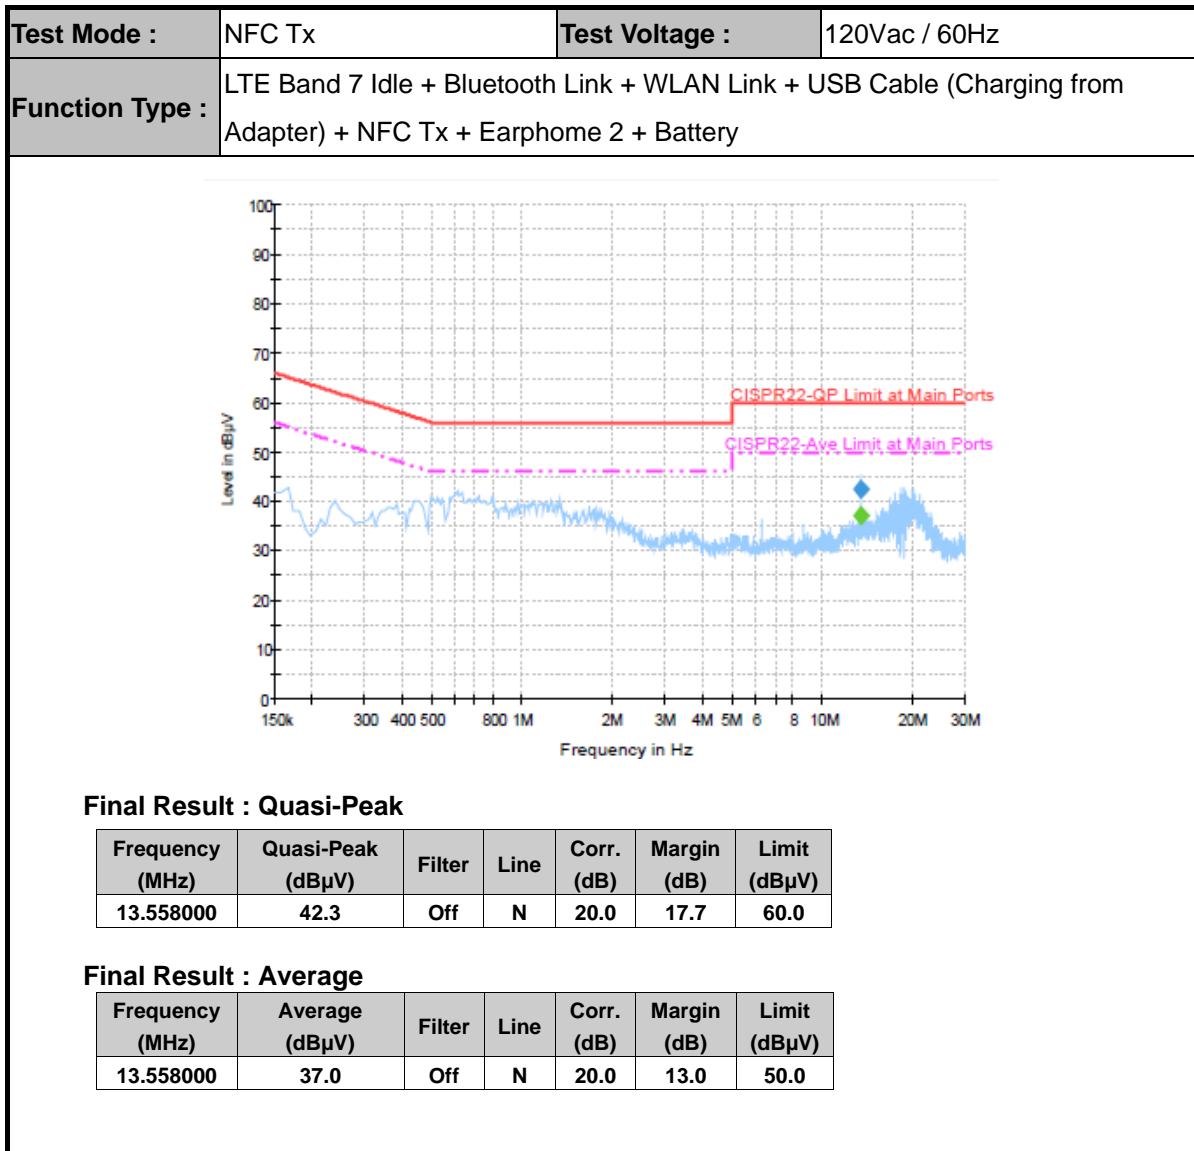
| Test Mode : | NFC Tx | Test Voltage : | 120Vac / 60Hz |
|---|---|---|---|
| Function Type : | LTE Band 7 Idle + Bluetooth Link + WLAN Link + USB Cable (Charging from Adapter) + NFC Tx + Earphome 2 + Battery | | |

100
90
80
70
60
50
40
30
20
10
0
Level in dBµV
CISPR22-QP Limit at Main Ports
CISPR22-Ave Limit at Main Ports
150k 300 400 500 800 1M 2M 3M 4M 5M 6 8 10M 20M 30M
Frequency in Hz

Final Result : Quasi-Peak

| Frequency (MHz) | Quasi-Peak (dBµV) | Filter | Line | Corr. (dB) | Margin (dB) | Limit (dBµV) |
|---|---|---|---|---|---|---|
| 13.558000 | 42.3 | Off | N | 20.0 | 17.7 | 60.0 |

Final Result : Average

| Frequency (MHz) | Average (dBµV) | Filter | Line | Corr. (dB) | Margin (dB) | Limit (dBµV) |
|---|---|---|---|---|---|---|
| 13.558000 | 37.0 | Off | N | 20.0 | 13.0 | 50.0 |